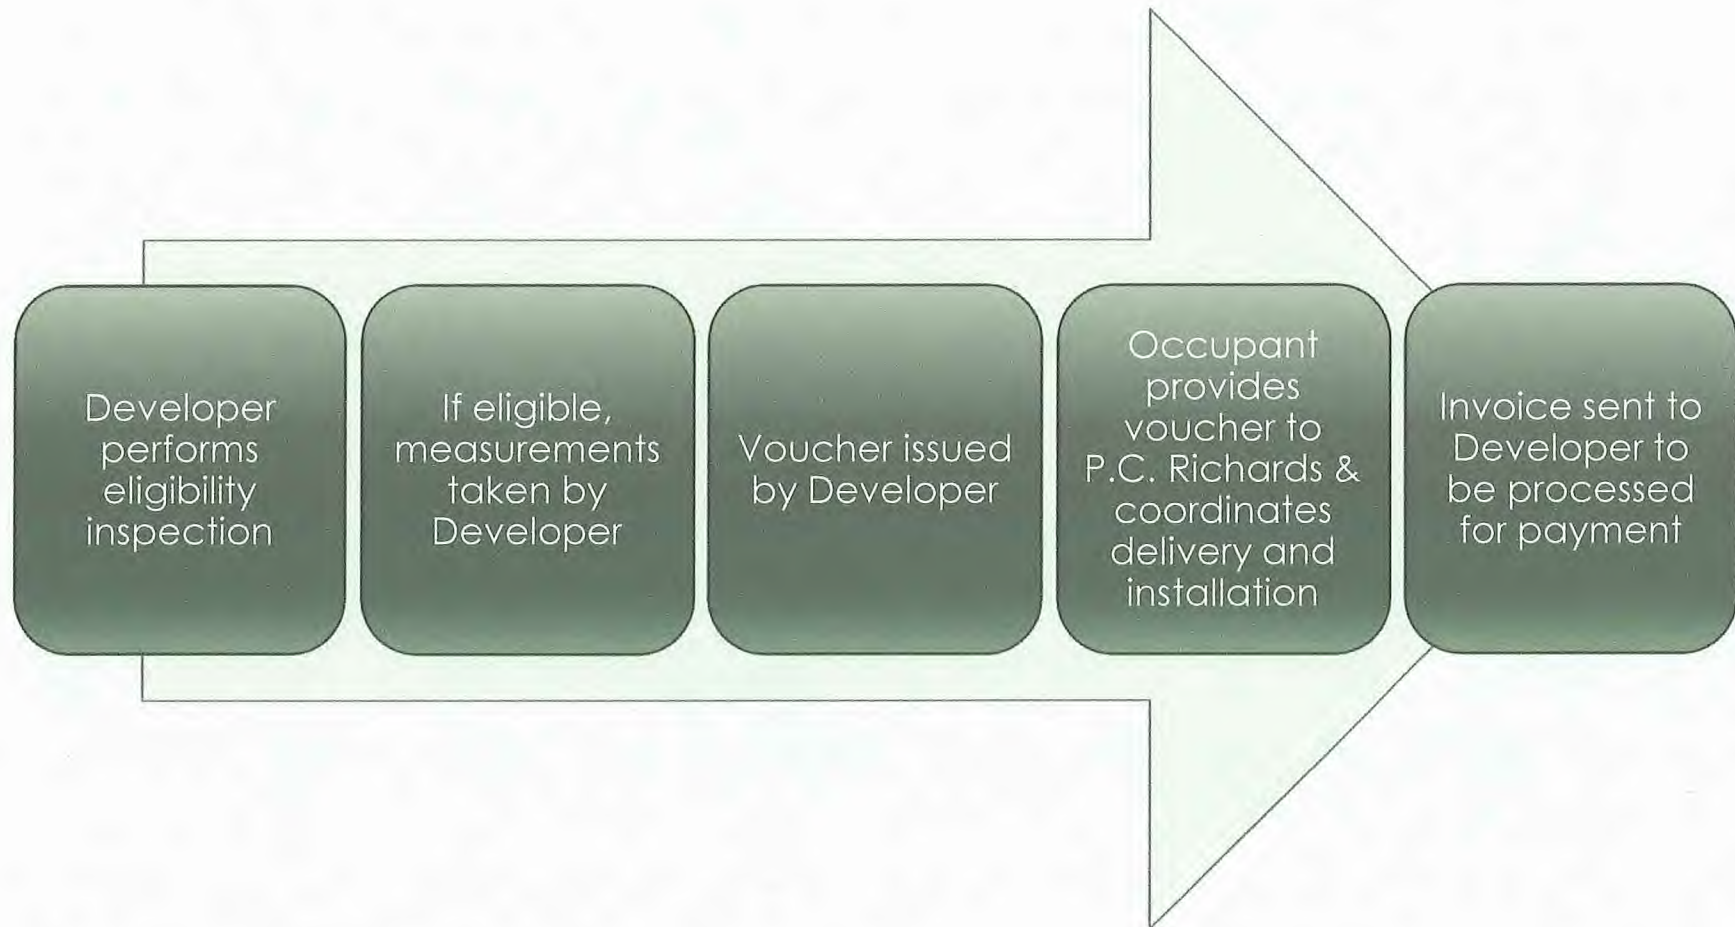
Developer performs eligibility inspection

If eligible, measurements taken by Developer

Voucher issued by Developer

Occupant provides voucher to P.C. Richards & coordinates delivery and installation

Invoice sent to Developer to be processed for payment